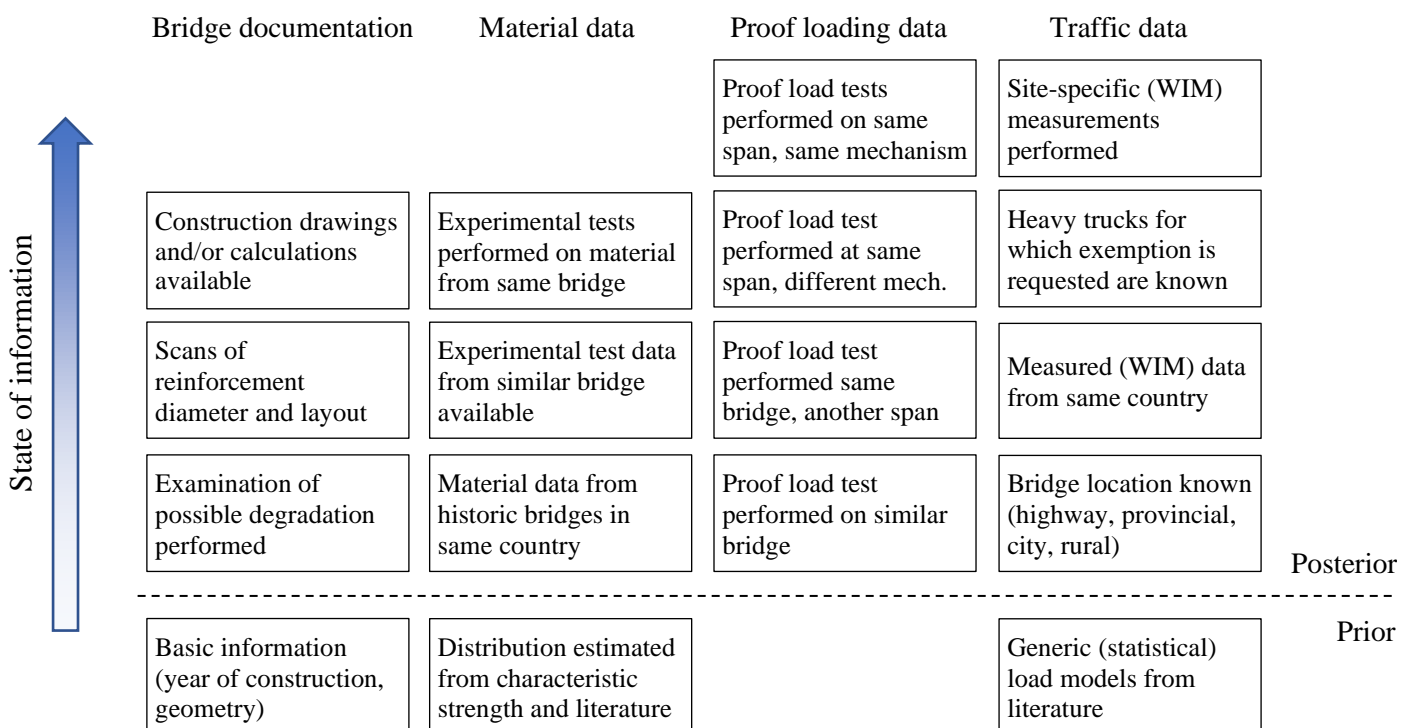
State of information

| Bridge documentation | Material data | Proof loading data | Traffic data |
|---|---|---|---|
| | | Proof load tests performed on same span, same mechanism | Site-specific (WIM) measurements performed |
| Construction drawings and/or calculations available | Experimental tests performed on material from same bridge | Proof load test performed at same span, different mech. | Heavy trucks for which exemption is requested are known |
| Scans of reinforcement diameter and layout | Experimental test data from similar bridge available | Proof load test performed same bridge, another span | Measured (WIM) data from same country |
| Examination of possible degradation performed | Material data from historic bridges in same country | Proof load test performed on similar bridge | Bridge location known (highway, provincial, city, rural) |

Posterior

Prior

| Bridge documentation | Material data | Proof loading data | Traffic data |
|---|---|---|---|
| Basic information (year of construction, geometry) | Distribution estimated from characteristic strength and literature | | Generic (statistical) load models from literature |